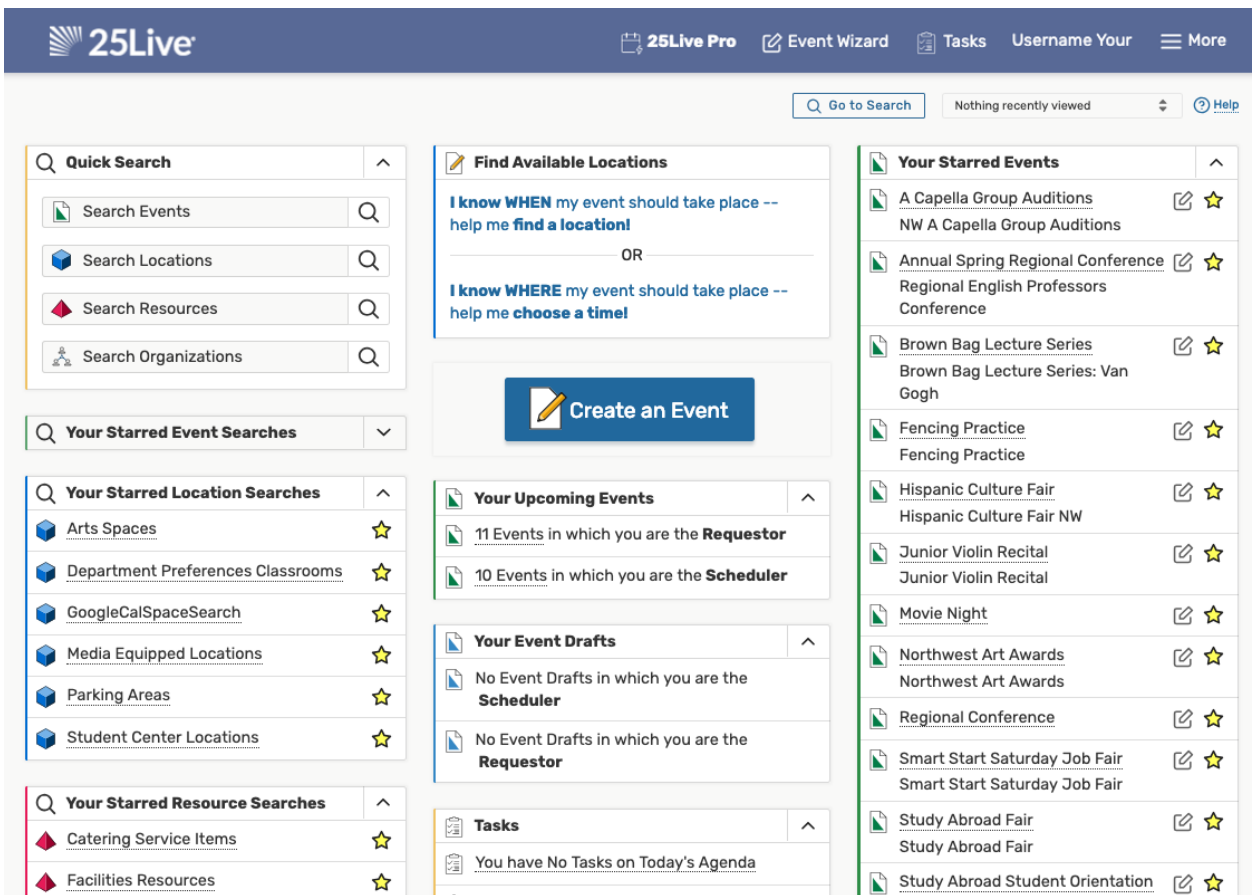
25Live

25Live Pro Event Wizard Tasks Username Your More

Go to Search Nothing recently viewed Help

Quick Search

Search Events

Search Locations

Search Resources

Search Organizations

Your Starred Event Searches

Your Starred Location Searches

Arts Spaces

Department Preferences Classrooms

GoogleCalSpaceSearch

Media Equipped Locations

Parking Areas

Student Center Locations

Your Starred Resource Searches

Catering Service Items

Facilities Resources

Find Available Locations

I know WHEN my event should take place -- help me find a location!

OR

I know WHERE my event should take place -- help me choose a time!

Create an Event

Your Upcoming Events

11 Events in which you are the Requestor

10 Events in which you are the Scheduler

Your Event Drafts

No Event Drafts in which you are the Scheduler

No Event Drafts in which you are the Requestor

Tasks

You have No Tasks on Today's Agenda

Your Starred Events

A Capella Group Auditions
NW A Capella Group Auditions

Annual Spring Regional Conference
Regional English Professors Conference

Brown Bag Lecture Series
Brown Bag Lecture Series: Van Gogh

Fencing Practice
Fencing Practice

Hispanic Culture Fair
Hispanic Culture Fair NW

Junior Violin Recital
Junior Violin Recital

Movie Night

Northwest Art Awards
Northwest Art Awards

Regional Conference

Smart Start Saturday Job Fair
Smart Start Saturday Job Fair

Study Abroad Fair
Study Abroad Fair

Study Abroad Student Orientation